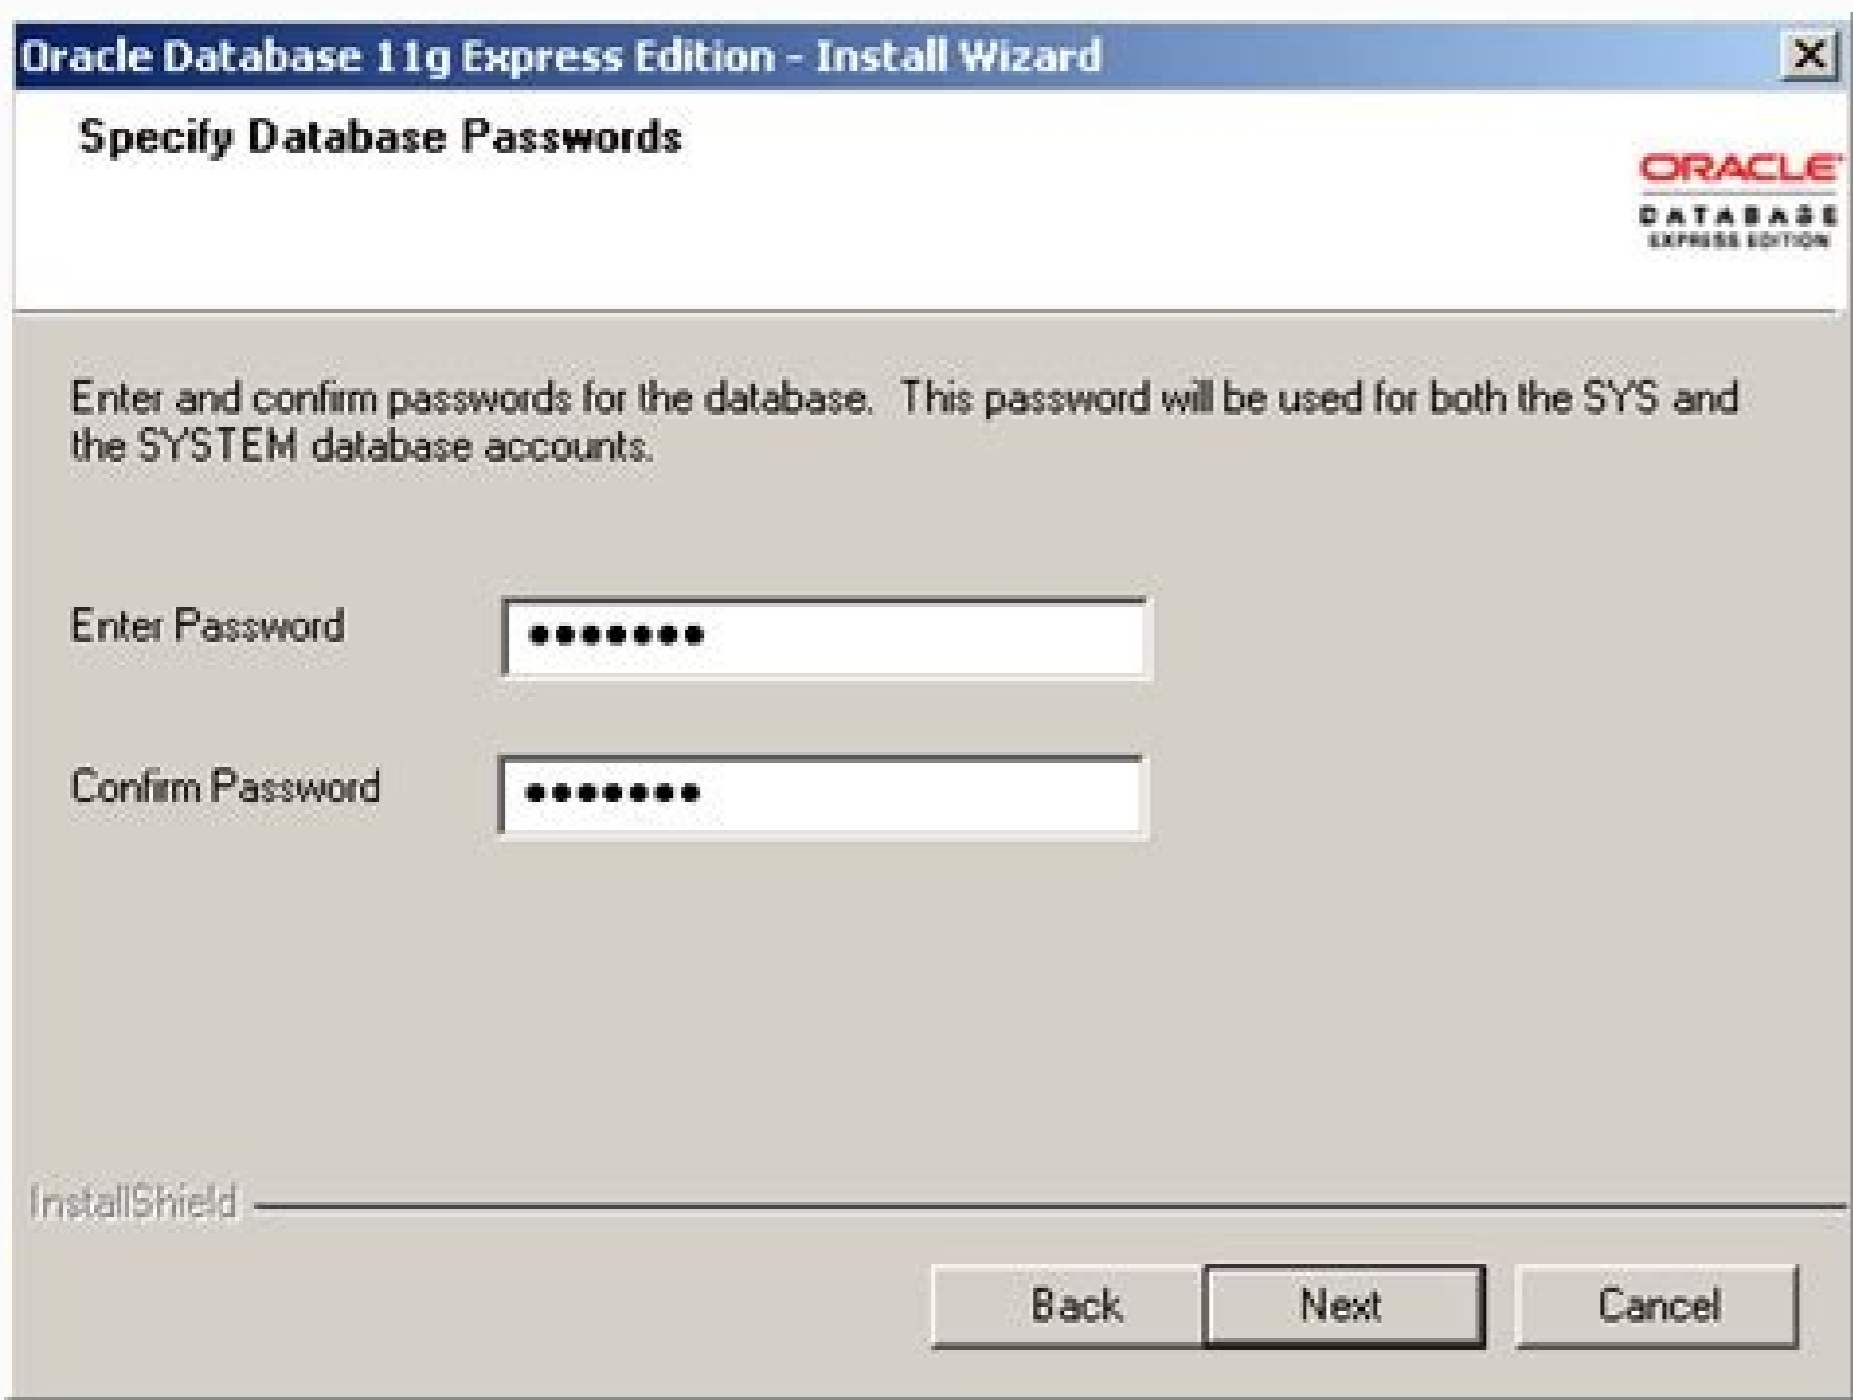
Oracle Database 11g Express Edition - Install Wizard

Specify Database Passwords

ORACLE
DATABASE
EXPRESS EDITION

Enter and confirm passwords for the database. This password will be used for both the SYS and the SYSTEM database accounts.

Enter Password ●●●●●●●

Confirm Password ●●●●●●●

InstallShield

Back Next Cancel